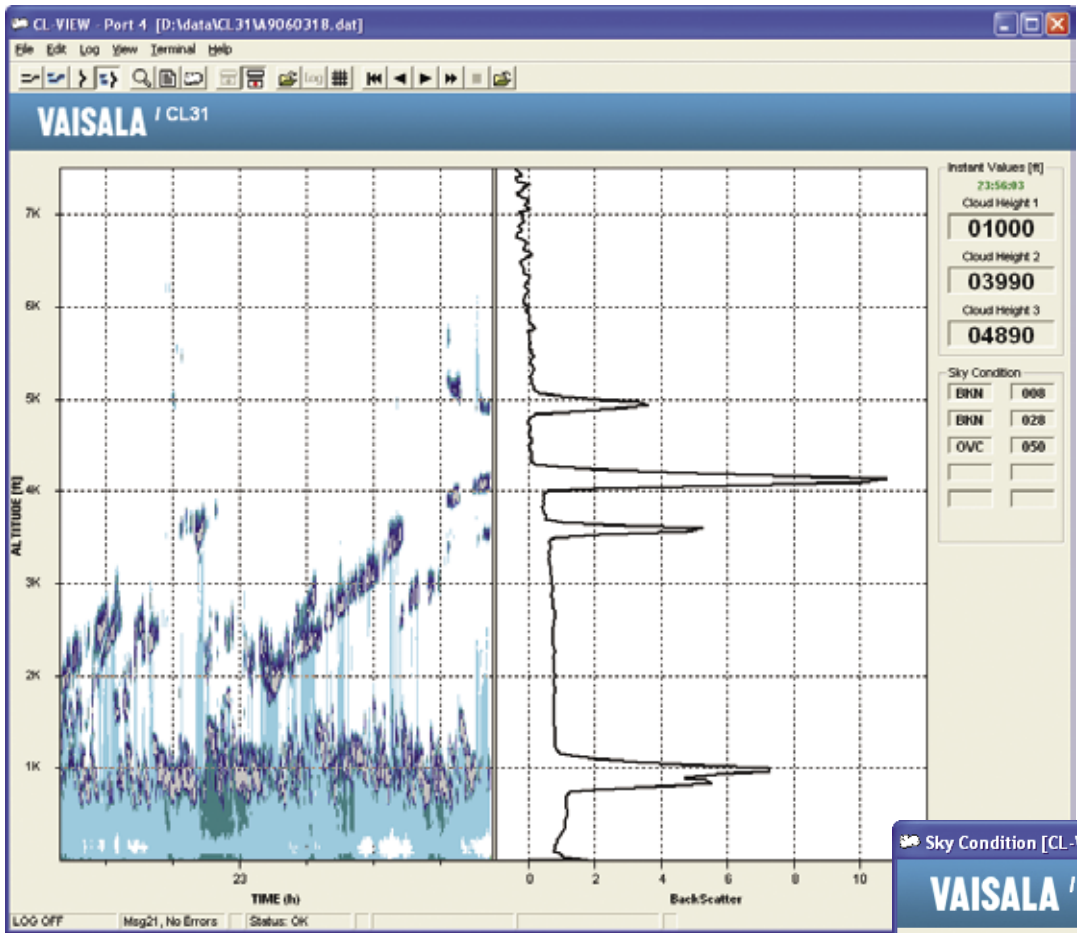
CL-VIEW - Port 4 [D:\data\CL31\A9060318.dat]

File Edit Log View Terminal Help

Log

VAISALA / CL31

7K
6K
5K
4K
3K
2K
1K

ALTITUDE [ft]

23
TIME (h)

0 2 4 6 8 10
BackScatter

Instant Values [ft]
23:56:03
Cloud Height 1
01000
Cloud Height 2
03990
Cloud Height 3
04890

Sky Condition
BKN 008
BKN 028
OVC 050

LOG OFF Msg21, No Errors Status: OK

Sky Condition [CL-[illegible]
VAISALA /